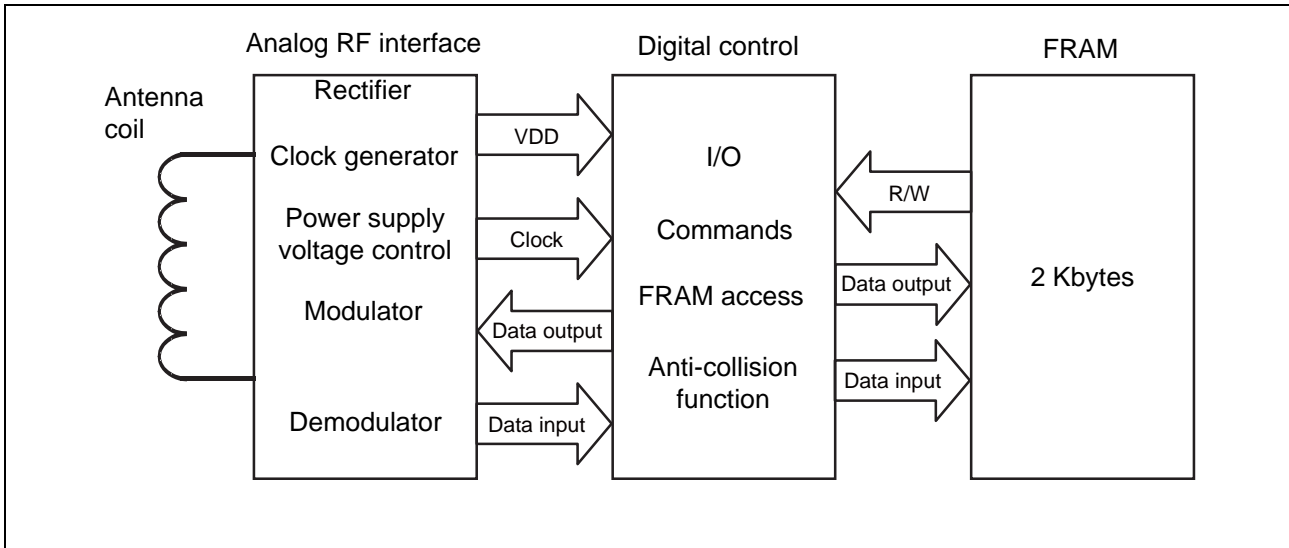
Analog RF interface

Digital control

FRAM

Antenna coil

Rectifier

Clock generator

Power supply voltage control

Modulator

Demodulator

VDD

Clock

Data output

Data input

I/O

Commands

FRAM access

Anti-collision function

R/W

Data output

Data input

2 Kbytes